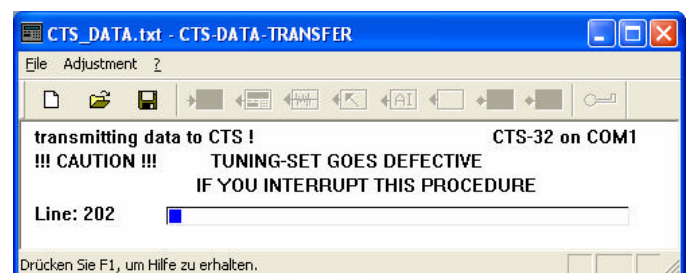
CTS_DATA.txt - CTS-DATA-TRANSFER

File Adjustment ?

transmitting data to CTS ! CTS-32 on COM1
!!! CAUTION !!! TUNING-SET GOES DEFECTIVE
IF YOU INTERRUPT THIS PROCEDURE

Line: 202

Drücken Sie F1, um Hilfe zu erhalten.